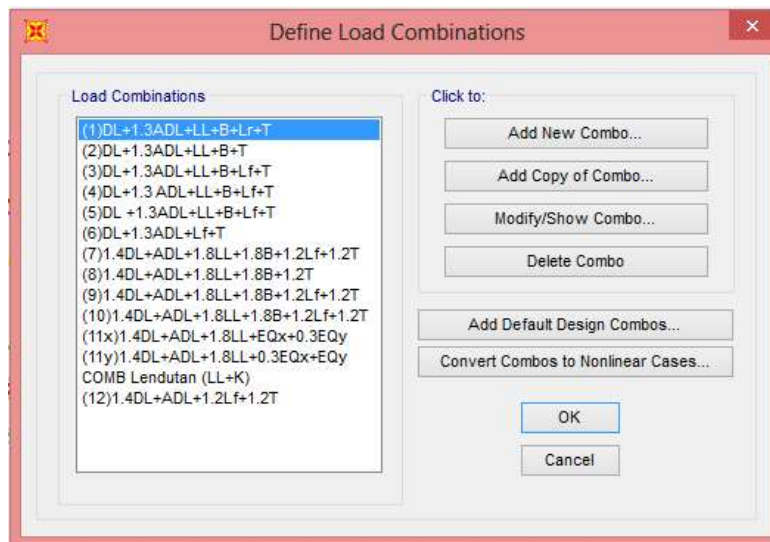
Define Load Combinations

Load Combinations

(1)DL+1.3ADL+LL+B+Lr+T
(2)DL+1.3ADL+LL+B+T
(3)DL+1.3ADL+LL+B+Lf+T
(4)DL+1.3 ADL+LL+B+Lf+T
(5)DL +1.3ADL+LL+B+Lf+T
(6)DL+1.3ADL+Lf+T
(7)1.4DL+ADL+1.8LL+1.8B+1.2Lf+1.2T
(8)1.4DL+ADL+1.8LL+1.8B+1.2T
(9)1.4DL+ADL+1.8LL+1.8B+1.2Lf+1.2T
(10)1.4DL+ADL+1.8LL+1.8B+1.2Lf+1.2T
(11x)1.4DL+ADL+1.8LL+EQx+0.3EQy
(11y)1.4DL+ADL+1.8LL+0.3EQx+EQy
COMB Lendutan (LL+K)
(12)1.4DL+ADL+1.2Lf+1.2T

Click to:

Add New Combo...

Add Copy of Combo...

Modify/Show Combo...

Delete Combo

Add Default Design Combos...

Convert Combos to Nonlinear Cases...

OK

Cancel